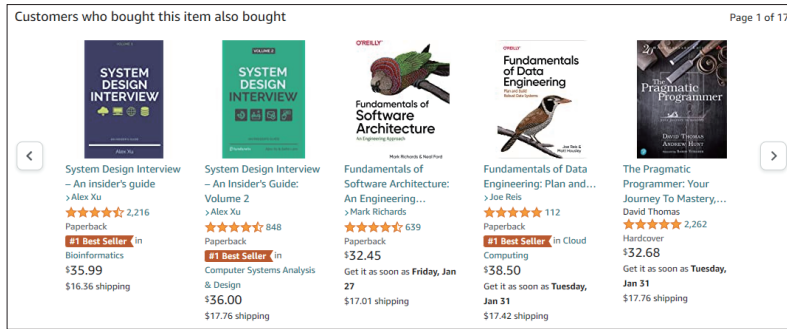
Customers who bought this item also bought

Page 1 of 17

VOLUME 1
SYSTEM DESIGN INTERVIEW
Alex Xu

System Design Interview – An insider's guide
›Alex Xu
2,216
Paperback
#1 Best Seller in Bioinformatics
$35.99
$16.36 shipping

VOLUME 2
SYSTEM DESIGN INTERVIEW

System Design Interview – An Insider's Guide: Volume 2
›Alex Xu
848
Paperback
#1 Best Seller in Computer Systems Analysis & Design
$36.00
$17.76 shipping

O'REILLY
Fundamentals of Software Architecture
An Engineering Approach
Mark Richards & Neal Ford

Fundamentals of Software Architecture: An Engineering…
›Mark Richards
639
Paperback
$32.45
Get it as soon as Friday, Jan 27
$17.01 shipping

O'REILLY
Fundamentals of Data Engineering
Plan and Build Robust Data Systems
Joe Reis & Matt Housley

Fundamentals of Data Engineering: Plan and…
›Joe Reis
112
Paperback
#1 Best Seller in Cloud Computing
$38.50
Get it as soon as Tuesday, Jan 31
$17.42 shipping

The Pragmatic Programmer
David Thomas
Andrew Hunt

The Pragmatic Programmer: Your Journey To Mastery,…
David Thomas
2,262
Hardcover
$32.68
Get it as soon as Tuesday, Jan 31
$17.76 shipping